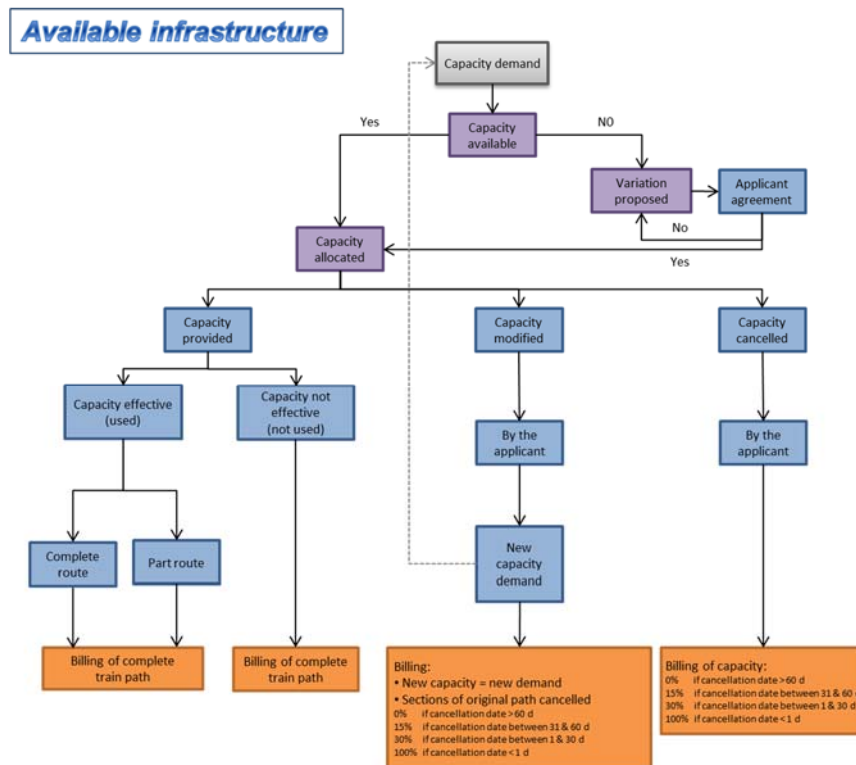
Available infrastructure

Capacity demand

Yes

Capacity available

NO

Variation proposed

Applicant agreement

No

Capacity allocated

Yes

Capacity provided

Capacity modified

Capacity cancelled

Capacity effective (used)

Capacity not effective (not used)

By the applicant

By the applicant

Complete route

Part route

New capacity demand

Billing of complete train path

Billing of complete train path

Billing:
• New capacity = new demand
• Sections of original path cancelled
0% if cancellation date > 60 d
15% if cancellation date between 31 & 60 d
30% if cancellation date between 1 & 30 d
100% if cancellation date < 1 d

Billing of capacity:
0% if cancellation date > 60 d
15% if cancellation date between 31 & 60 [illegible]
30% if cancellation date between 1 & 30 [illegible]
100% if cancellation date < 1 d